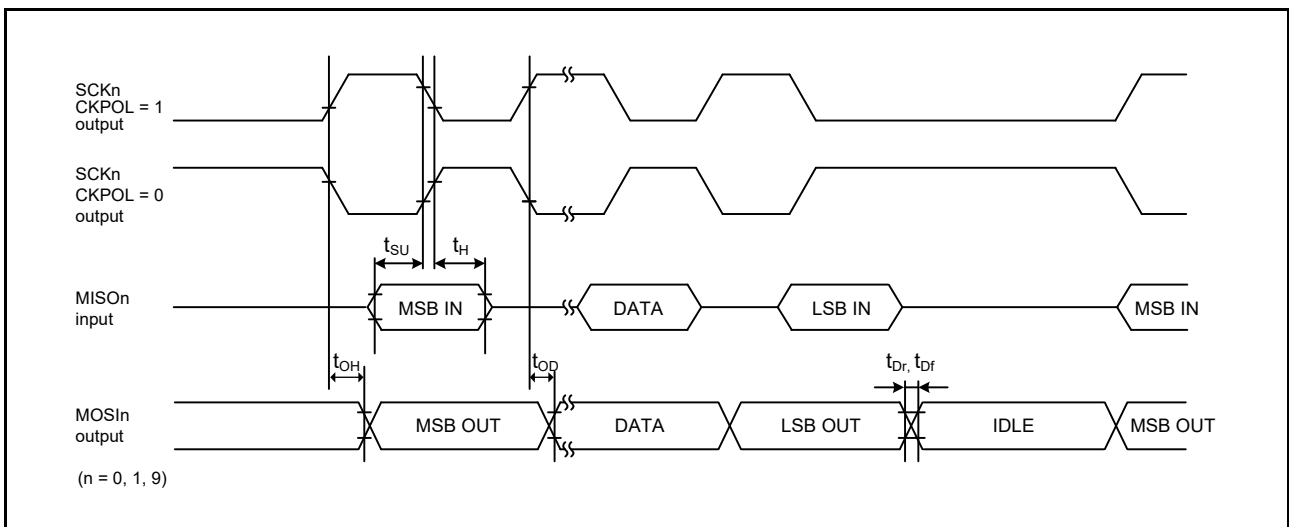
SCKn
CKPOL = 1
output

SCKn
CKPOL = 0
output

$t_{SU}$ $t_H$

MISOn
input

MSB IN

DATA

LSB IN

MSB IN

$t_{OH}$

$t_{OD}$

$t_{Dr}$, $t_{Df}$

MOSIn
output

MSB OUT

DATA

LSB OUT

IDLE

MSB OUT

(n = 0, 1, 9)